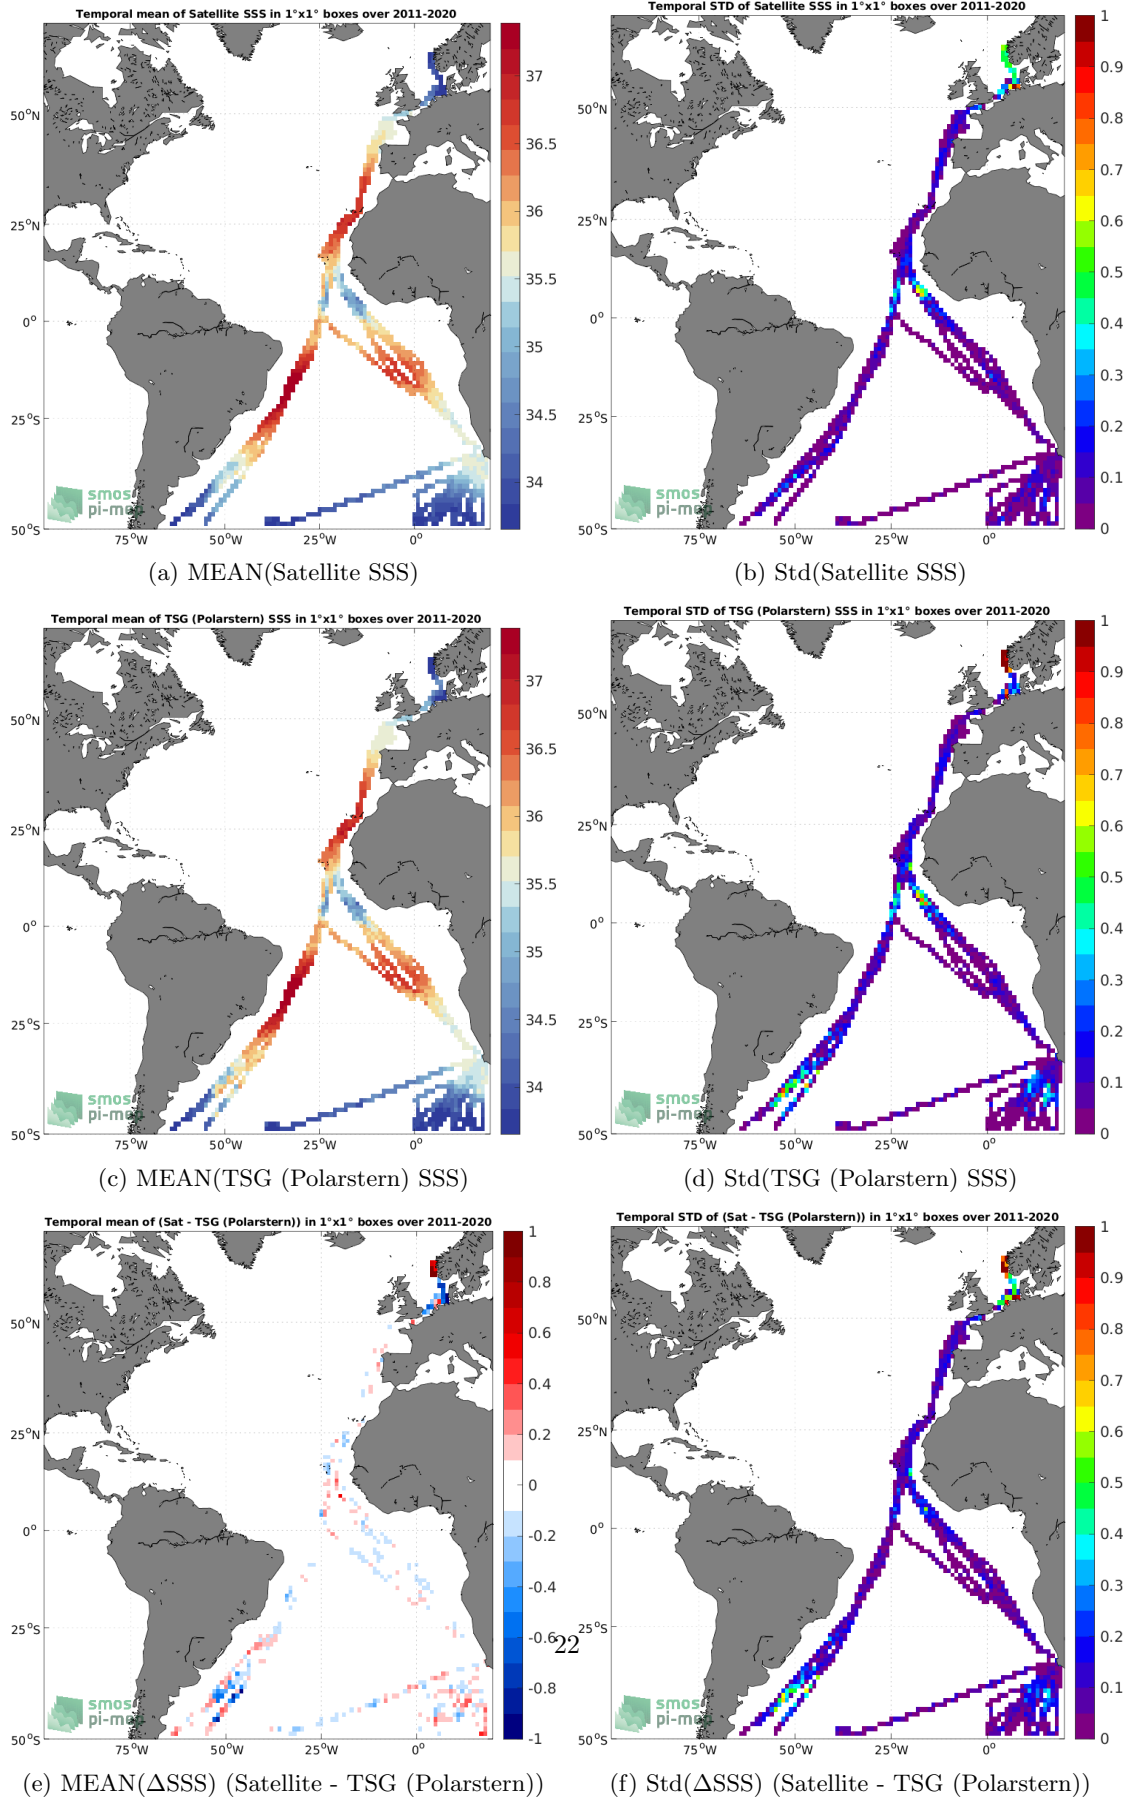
Temporal mean of Satellite SSS in 1°x1° boxes over 2011-2020

50°N
25°N
0°
25°S
50°S
75°W 50°W 25°W 0°

37
36.5
36
35.5
35
34.5
34

smos pi-mep

(a) MEAN(Satellite SSS)

Temporal STD of Satellite SSS in 1°x1° boxes over 2011-2020

50°N
25°N
0°
25°S
50°S
75°W 50°W 25°W 0°

1
0.9
0.8
0.7
0.6
0.5
0.4
0.3
0.2
0.1
0

smos pi-mep

(b) Std(Satellite SSS)

Temporal mean of TSG (Polarstern) SSS in 1°x1° boxes over 2011-2020

50°N
25°N
0°
25°S
50°S
75°W 50°W 25°W 0°

37
36.5
36
35.5
35
34.5
34

smos pi-mep

(c) MEAN(TSG (Polarstern) SSS)

Temporal STD of TSG (Polarstern) SSS in 1°x1° boxes over 2011-2020

50°N
25°N
0°
25°S
50°S
75°W 50°W 25°W 0°

1
0.9
0.8
0.7
0.6
0.5
0.4
0.3
0.2
0.1
0

smos pi-mep

(d) Std(TSG (Polarstern) SSS)

Temporal mean of (Sat - TSG (Polarstern)) in 1°x1° boxes over 2011-2020

50°N
25°N
0°
25°S
50°S
75°W 50°W 25°W 0°

1
0.8
0.6
0.4
0.2
0
-0.2
-0.4
-0.6
-0.8
-1

smos pi-mep

22

(e) MEAN(ΔSSS) (Satellite - TSG (Polarstern))

Temporal STD of (Sat - TSG (Polarstern)) in 1°x1° boxes over 2011-2020

50°N
25°N
0°
25°S
50°S
75°W 50°W 25°W 0°

1
0.9
0.8
0.7
0.6
0.5
0.4
0.3
0.2
0.1
0

smos pi-mep

(f) Std(ΔSSS) (Satellite - TSG (Polarstern))